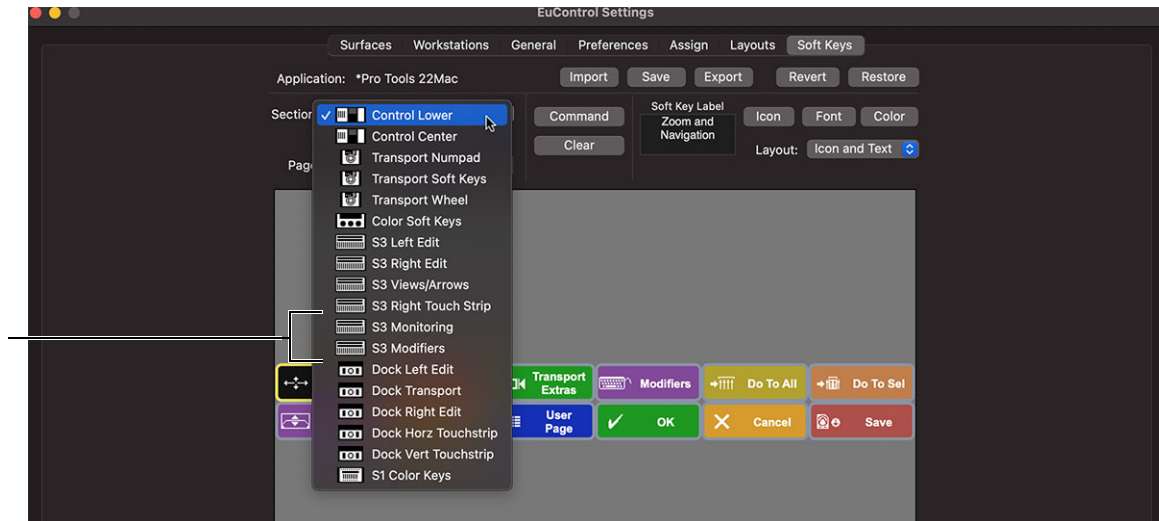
EuControl Settings

Surfaces Workstations General Preferences Assign Layouts Soft Keys

Application: *Pro Tools 22Mac

Import Save Export Revert Restore

Section

✓ Control Lower
Control Center
Transport Numpad
Transport Soft Keys
Transport Wheel
Color Soft Keys
S3 Left Edit
S3 Right Edit
S3 Views/Arrows
S3 Right Touch Strip
S3 Monitoring
S3 Modifiers
Dock Left Edit
Dock Transport
Dock Right Edit
Dock Horz Touchstrip
Dock Vert Touchstrip
S1 Color Keys

Command
Clear

Soft Key Label
Zoom and Navigation

Icon Font Color

Layout: Icon and Text

Pag

Transport Extras
Modifiers
Do To All
Do To Sel
User Page
OK
Cancel
Save